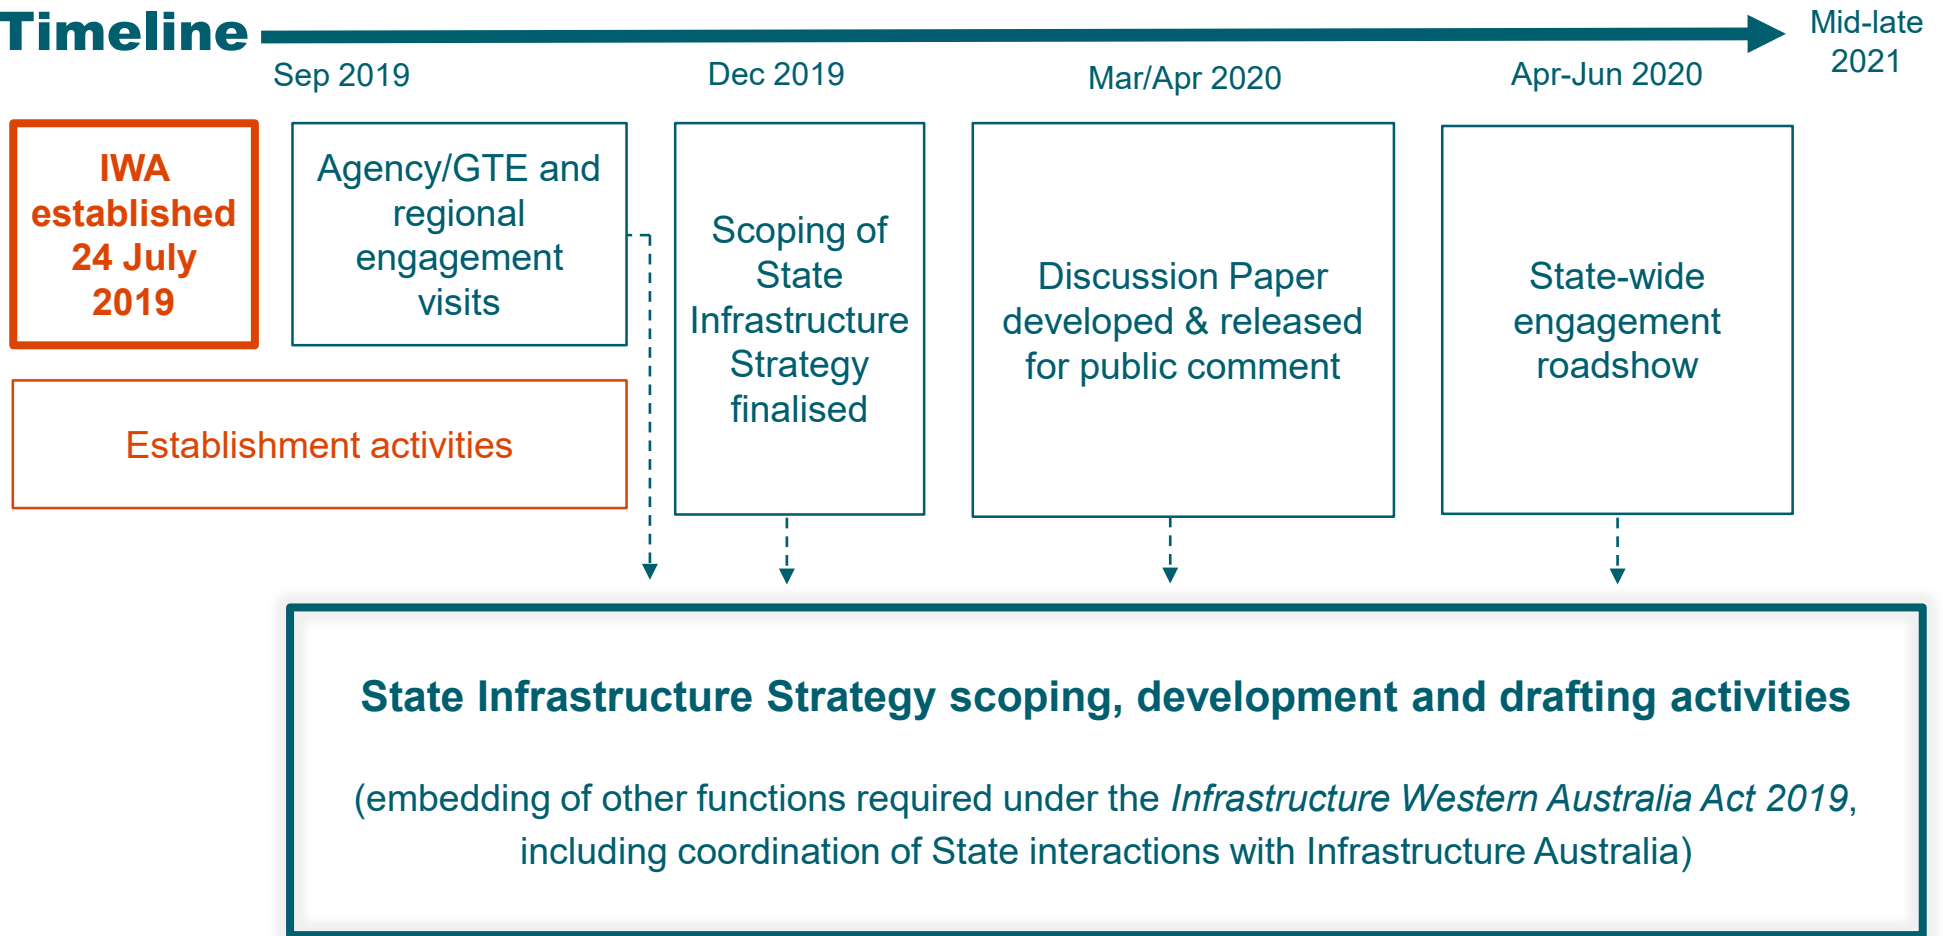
Timeline

Sep 2019

Dec 2019

Mar/Apr 2020

Apr-Jun 2020

Mid-late 2021

IWA established 24 July 2019

Agency/GTE and regional engagement visits

Scoping of State Infrastructure Strategy finalised

Discussion Paper developed & released for public comment

State-wide engagement roadshow

Establishment activities

State Infrastructure Strategy scoping, development and drafting activities

(embedding of other functions required under the *Infrastructure Western Australia Act 2019*, including coordination of State interactions with Infrastructure Australia)